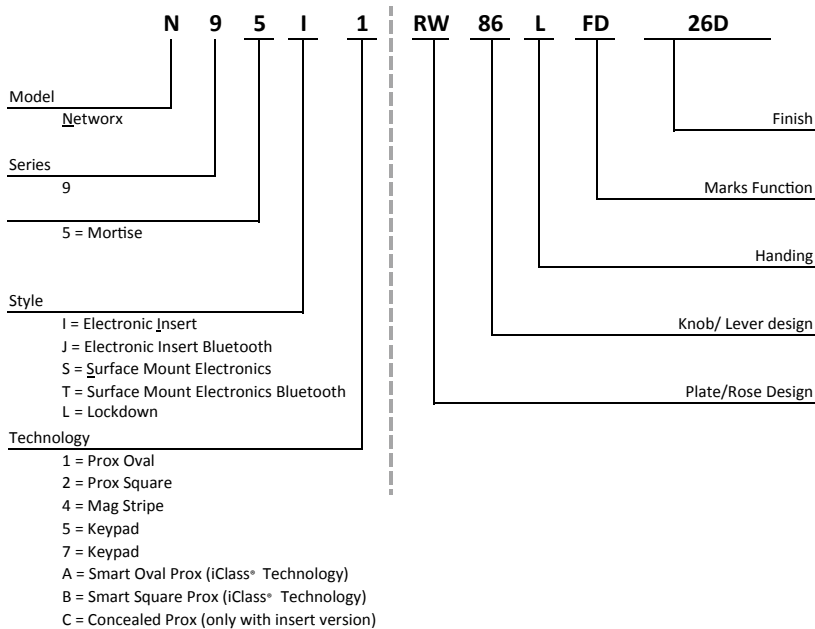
N 9 5 I 1 RW 86 L FD 26D

Model
Networx

Series
9

5 = Mortise

Style
I = Electronic Insert
J = Electronic Insert Bluetooth
S = Surface Mount Electronics
T = Surface Mount Electronics Bluetooth
L = Lockdown

Technology
1 = Prox Oval
2 = Prox Square
4 = Mag Stripe
5 = Keypad
7 = Keypad
A = Smart Oval Prox (iClass® Technology)
B = Smart Square Prox (iClass® Technology)
C = Concealed Prox (only with insert version)

Finish

Marks Function

Handing

Knob/ Lever design

Plate/Rose Design